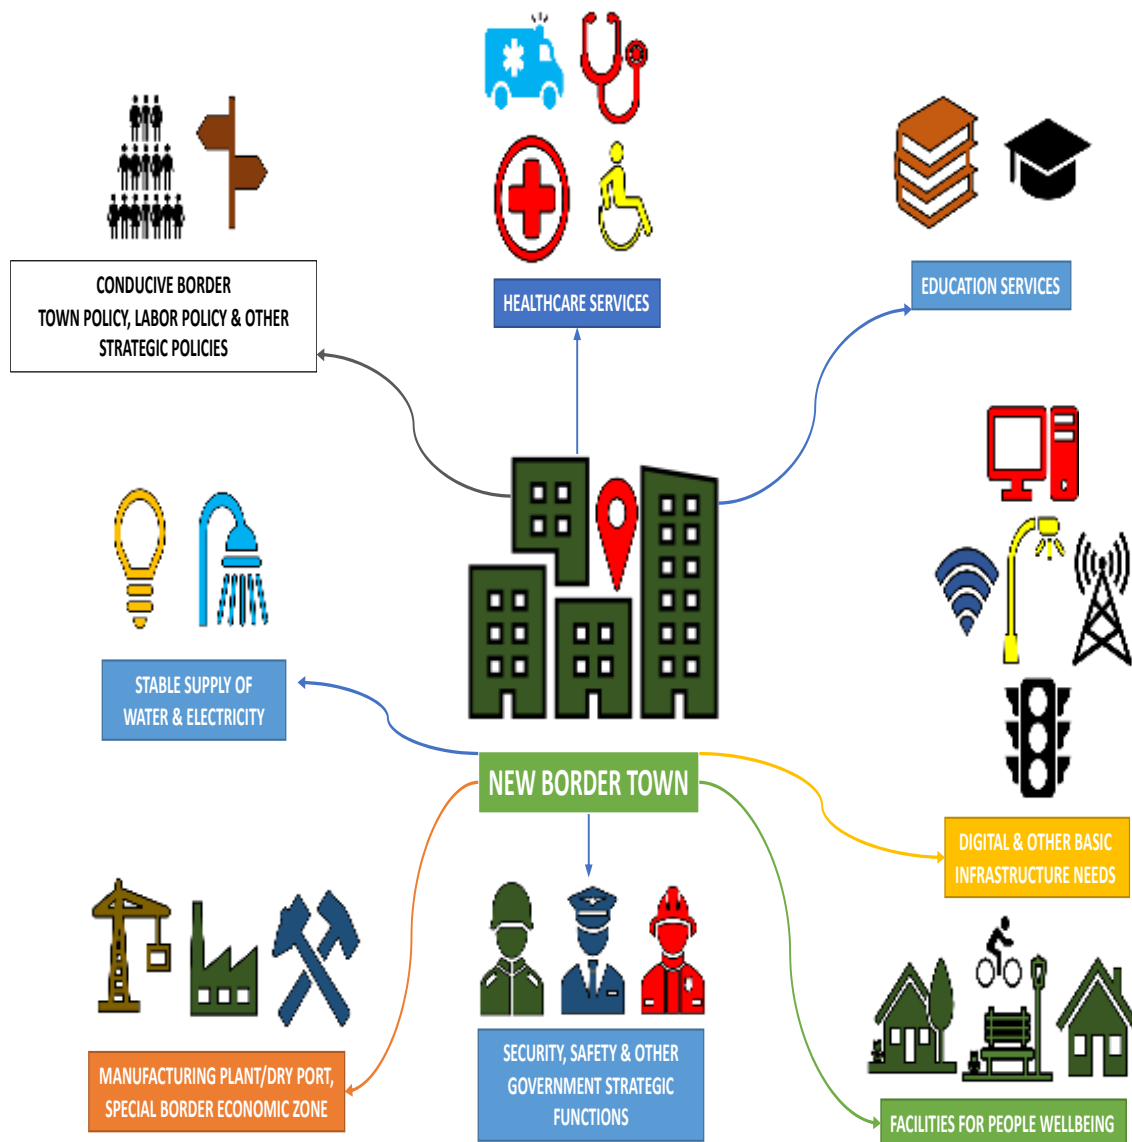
CONDUCIVE BORDER TOWN POLICY, LABOR POLICY & OTHER STRATEGIC POLICIES

HEALTHCARE SERVICES

EDUCATION SERVICES

STABLE SUPPLY OF WATER & ELECTRICITY

NEW BORDER TOWN

DIGITAL & OTHER BASIC INFRASTRUCTURE NEEDS

MANUFACTURING PLANT/DRY PORT, SPECIAL BORDER ECONOMIC ZONE

SECURITY, SAFETY & OTHER GOVERNMENT STRATEGIC FUNCTIONS

FACILITIES FOR PEOPLE WELLBEING